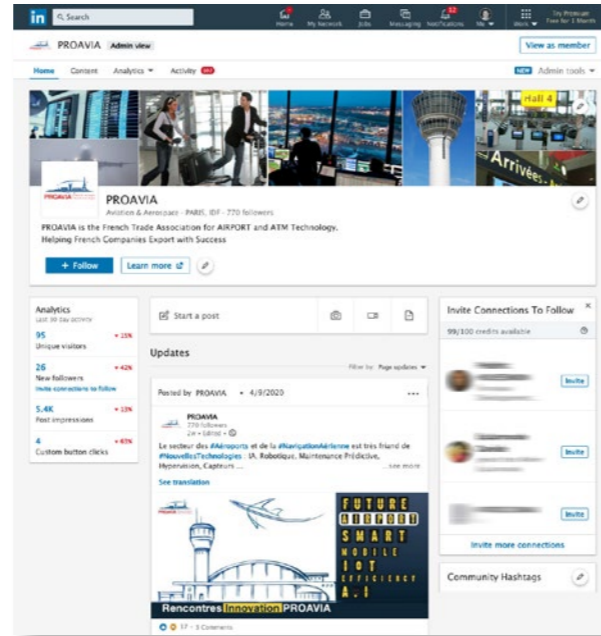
in Search

Home My Network Jobs Messaging Notifications Me Work Try Premium Free for 1 Month

PROAVIA Admin view

View as member

Home Content Analytics Activity

NEW Admin tools

Hall 4

Arrivées

PROAVIA

PROAVIA
Aviation & Aerospace · PARIS, IDF · 770 followers

PROAVIA is the French Trade Association for AIRPORT and ATM Technology. Helping French Companies Export with Success

+ Follow Learn more

Analytics
Last 30 day activity

95 Unique visitors

26 New followers
Invite connections to follow

5.4K Post impressions

4 Custom button clicks

Start a post

Updates

Filter by: Page updates

Posted by PROAVIA • 4/9/2020

PROAVIA
770 followers
2w • Edited

Le secteur des #Aéroports et de la #NavigationAérienne est très friand de #NouvellesTechnologies : IA, Robotique, Maintenance Prédictive, Hypervision, Capteurs ... ...see more

See translation

PROAVIA

FUTURE AIRPORT SMART MOBILE IOT EFFICIENCY A.I

Rencontres Innovation PROAVIA

17 · 3 Comments

Invite Connections To Follow

99/100 credits available

Invite

Invite

Invite

Invite more connections

Community Hashtags